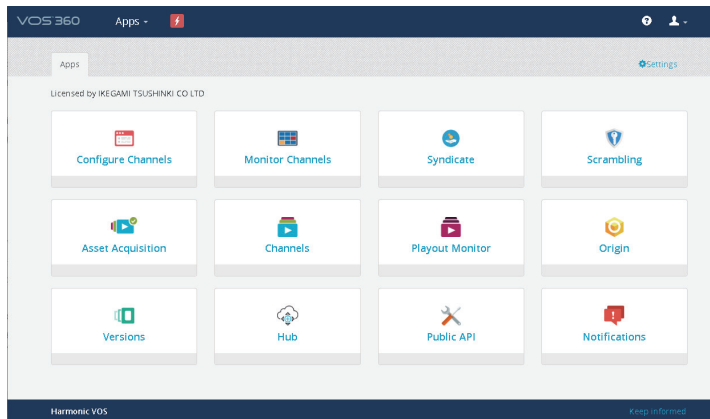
VOS 360 Apps

Apps

Settings

Licensed by IKEGAMI TSUSHINKI CO LTD

Configure Channels

Monitor Channels

Syndicate

Scrambling

Asset Acquisition

Channels

Playout Monitor

Origin

Versions

Hub

Public API

Notifications

Harmonic VOS

Keep informed